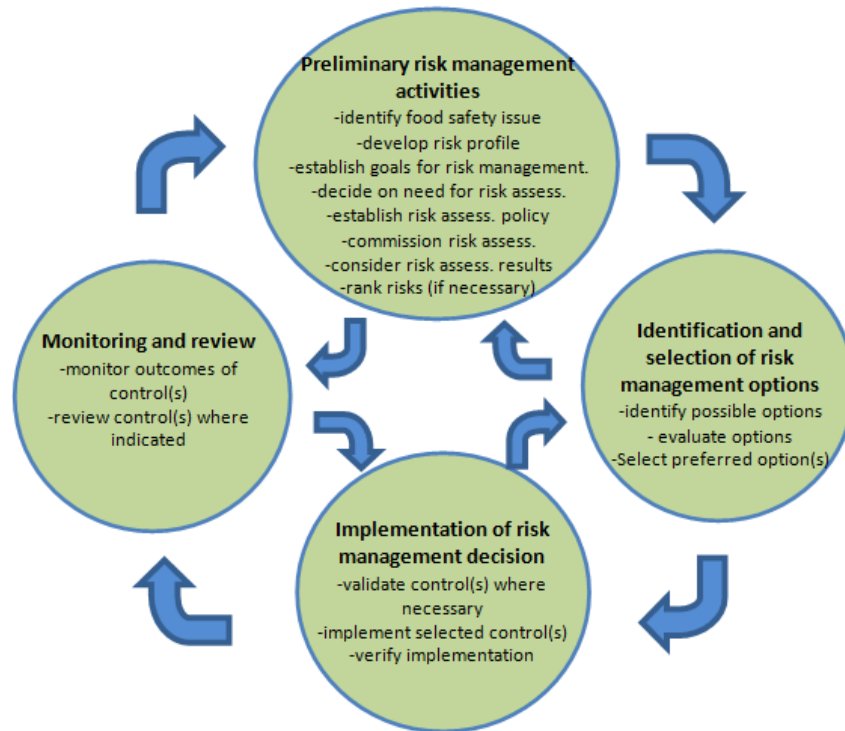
**Preliminary risk management activities**
-identify food safety issue
-develop risk profile
-establish goals for risk management.
-decide on need for risk assess.
-establish risk assess. policy
-commission risk assess.
-consider risk assess. results
-rank risks (if necessary)

**Identification and selection of risk management options**
-identify possible options
- evaluate options
-Select preferred option(s)

**Implementation of risk management decision**
-validate control(s) where necessary
-implement selected control(s)
-verify implementation

**Monitoring and review**
-monitor outcomes of control(s)
-review control(s) where indicated